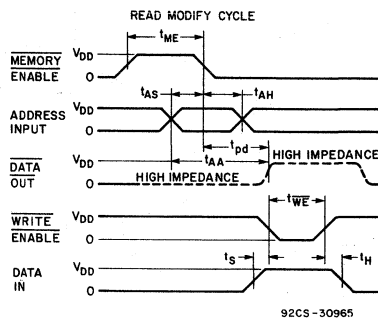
READ MODIFY CYCLE

$\overline{\text{MEMORY}}$
$\overline{\text{ENABLE}}$

$V_{DD}$
0

$t_{ME}$

ADDRESS INPUT

$V_{DD}$
0

$t_{AS}$

$t_{AH}$

$t_{pd}$

$\overline{\text{DATA}}$
$\overline{\text{OUT}}$

$V_{DD}$
0

$t_{AA}$

HIGH IMPEDANCE

HIGH IMPEDANCE

$\overline{\text{WRITE}}$
$\overline{\text{ENABLE}}$

$V_{DD}$
0

$t_{\overline{WE}}$

DATA IN

$V_{DD}$
0

$t_S$

$t_H$

92CS-30965